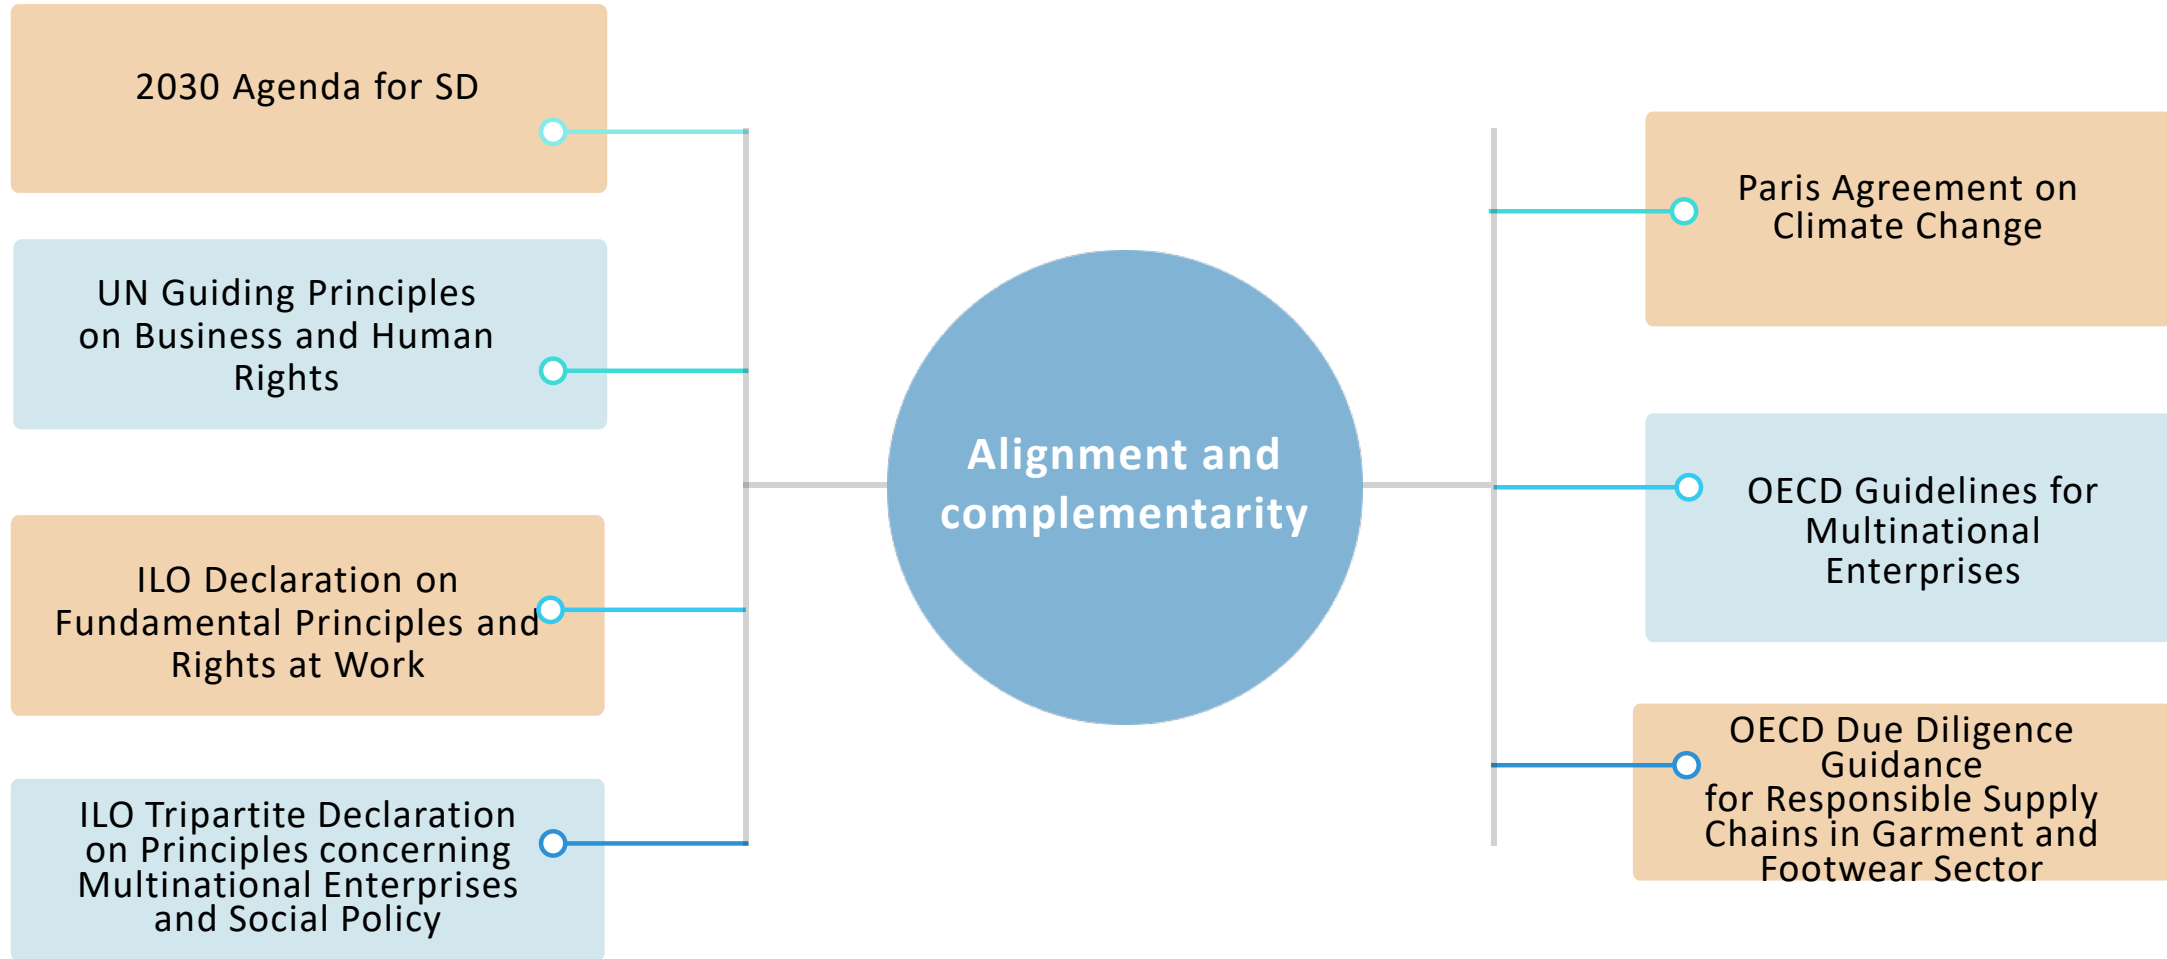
2030 Agenda for SD

UN Guiding Principles on Business and Human Rights

ILO Declaration on Fundamental Principles and Rights at Work

ILO Tripartite Declaration on Principles concerning Multinational Enterprises and Social Policy

Alignment and complementarity

Paris Agreement on Climate Change

OECD Guidelines for Multinational Enterprises

OECD Due Diligence Guidance for Responsible Supply Chains in Garment and Footwear Sector